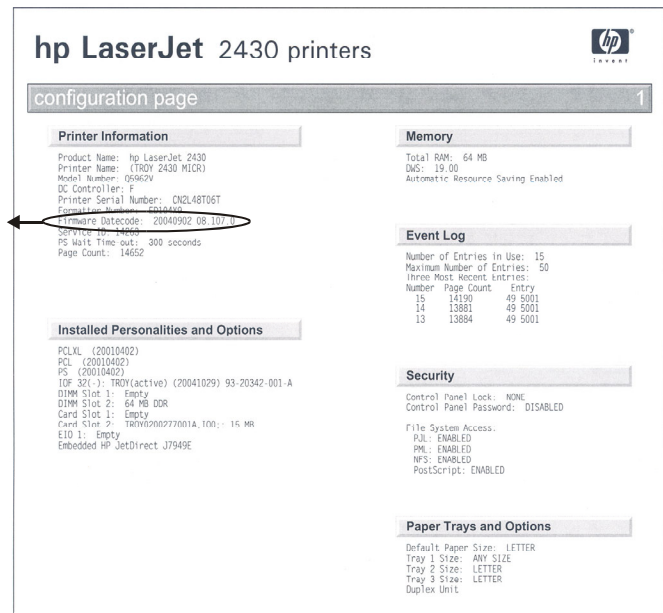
hp LaserJet 2430 printers

invent

configuration page

1

Printer Information

Product Name: hp LaserJet 2430
Printer Name: (TROY 2430 MICR)
Model Number: Q5962V
DC Controller: F
Printer Serial Number: CN2L48T06T
Formatter Number: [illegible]
Firmware Datecode: 20040902 08.107.0
Service ID: 14265
PS Wait Time-out: 300 seconds
Page Count: 14652

Installed Personalities and Options

PCLXL (20010402)
PCL (20010402)
PS (20010402)
IOF 32(-): TROY(active) (20041029) 93-20342-001-A
DIMM Slot 1: Empty
DIMM Slot 2: 64 MB DDR
Card Slot 1: Empty
Card Slot 2: TROY0200277001A.100:: 15 MB
EIO 1: Empty
Embedded HP JetDirect J7949E

Memory

Total RAM: 64 MB
DWS: 19.00
Automatic Resource Saving Enabled

Event Log

Number of Entries in Use: 15
Maximum Number of Entries: 50
Three Most Recent Entries:

| Number | Page Count | Entry |
|---|---|---|
| 15 | 14190 | 49 5001 |
| 14 | 13881 | 49 5001 |
| 13 | 13884 | 49 5001 |

Security

Control Panel Lock: NONE
Control Panel Password: DISABLED

File System Access:
PJL: ENABLED
PML: ENABLED
NFS: ENABLED
PostScript: ENABLED

Paper Trays and Options

Default Paper Size: LETTER
Tray 1 Size: ANY SIZE
Tray 2 Size: LETTER
Tray 3 Size: LETTER
Duplex Unit